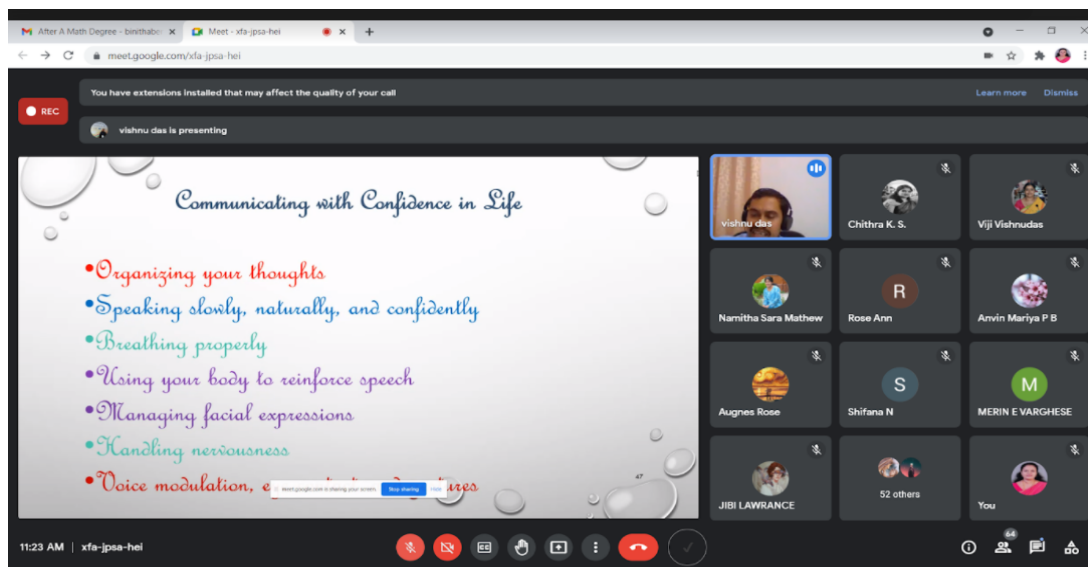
After A Math Degree - binithabo ×
Meet - xfa-jpsa-hei ×
+
meet.google.com/xfa-jpsa-hei

REC

You have extensions installed that may affect the quality of your call
Learn more
Dismiss

vishnu das is presenting

Communicating with Confidence in Life

•Organizing your thoughts
•Speaking slowly, naturally, and confidently
•Breathing properly
•Using your body to reinforce speech
•Managing facial expressions
•Handling nervousness
•Voice modulation, e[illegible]tures

meet.google.com is sharing your screen. Stop sharing Hide

vishnu das
Chithra K. S.
Viji Vishnudas
Namitha Sara Mathew
R
Rose Ann
Anvin Mariya P B
Augnes Rose
S
Shifana N
M
MERIN E VARGHESE
JIBI LAWRANCE
52 others
You

11:23 AM | xfa-jpsa-hei
64